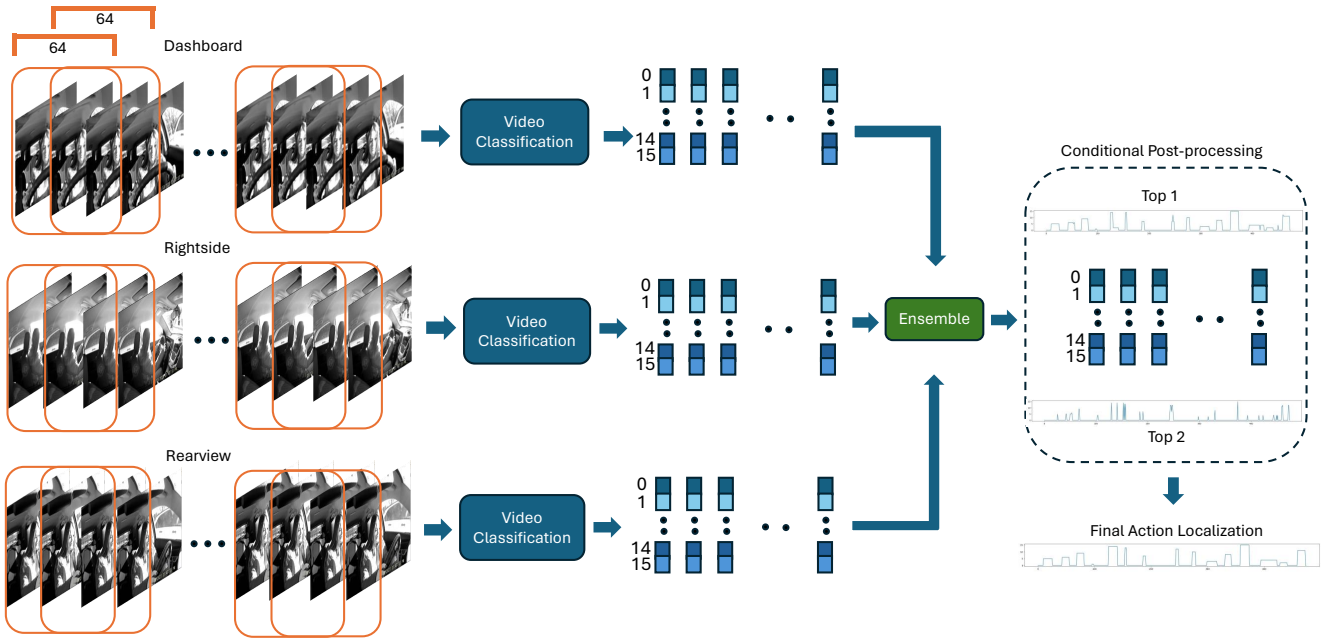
64
64
Dashboard

Video Classification

0
1
14
15

Conditional Post-processing

Top 1

Rightside

Video Classification

0
1
14
15

Ensemble

0
1
14
15

Top 2

Rearview

Video Classification

0
1
14
15

Final Action Localization